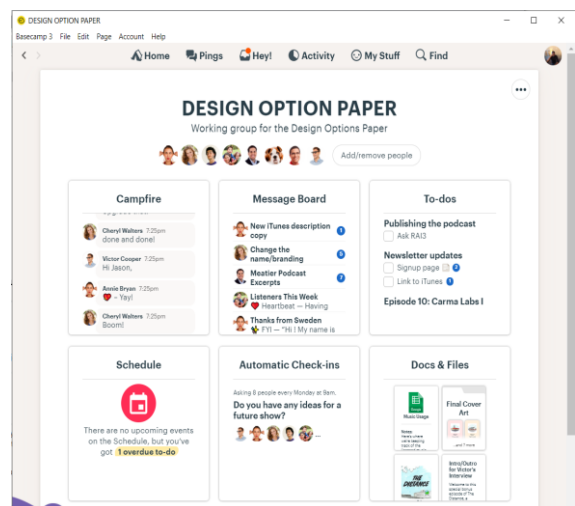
DESIGN OPTION PAPER

Basecamp 3 File Edit Page Account Help

Home Pings Hey! Activity My Stuff Find

DESIGN OPTION PAPER

Working group for the Design Options Paper

Add/remove people

Campfire

Cheryl Walters 7:25pm
done and done!

Victor Cooper 7:25pm
Hi Jason,

Annie Bryan 7:25pm
— Yay!

Cheryl Walters 7:25pm
Boom!

Message Board

New iTunes description copy

Change the name/branding

Meatier Podcast Excerpts

Listeners This Week
Heartbeat — Having

Thanks from Sweden
FYI — "Hi I My name is

To-dos

Publishing the podcast
Ask RAI3

Newsletter updates
Signup page
Link to iTunes

Episode 10: Carma Labs I

Schedule

There are no upcoming events on the Schedule, but you've got 1 overdue to-do

Automatic Check-ins

Asking 8 people every Monday at 9am.

Do you have any ideas for a future show?

Docs & Files

Music Usage

Final Cover Art

Intro/Outro for Victor's Interview